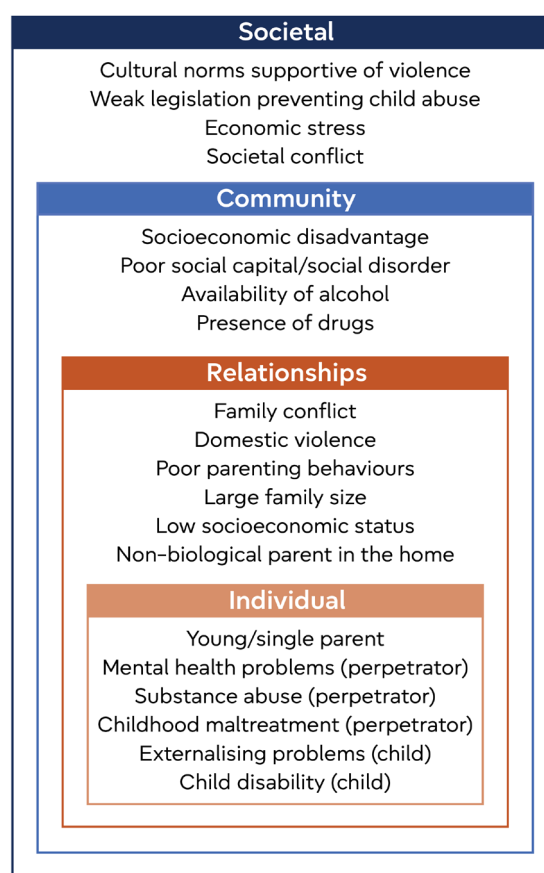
Societal

Cultural norms supportive of violence
Weak legislation preventing child abuse
Economic stress
Societal conflict

Community

Socioeconomic disadvantage
Poor social capital/social disorder
Availability of alcohol
Presence of drugs

Relationships

Family conflict
Domestic violence
Poor parenting behaviours
Large family size
Low socioeconomic status
Non-biological parent in the home

Individual

Young/single parent
Mental health problems (perpetrator)
Substance abuse (perpetrator)
Childhood maltreatment (perpetrator)
Externalising problems (child)
Child disability (child)